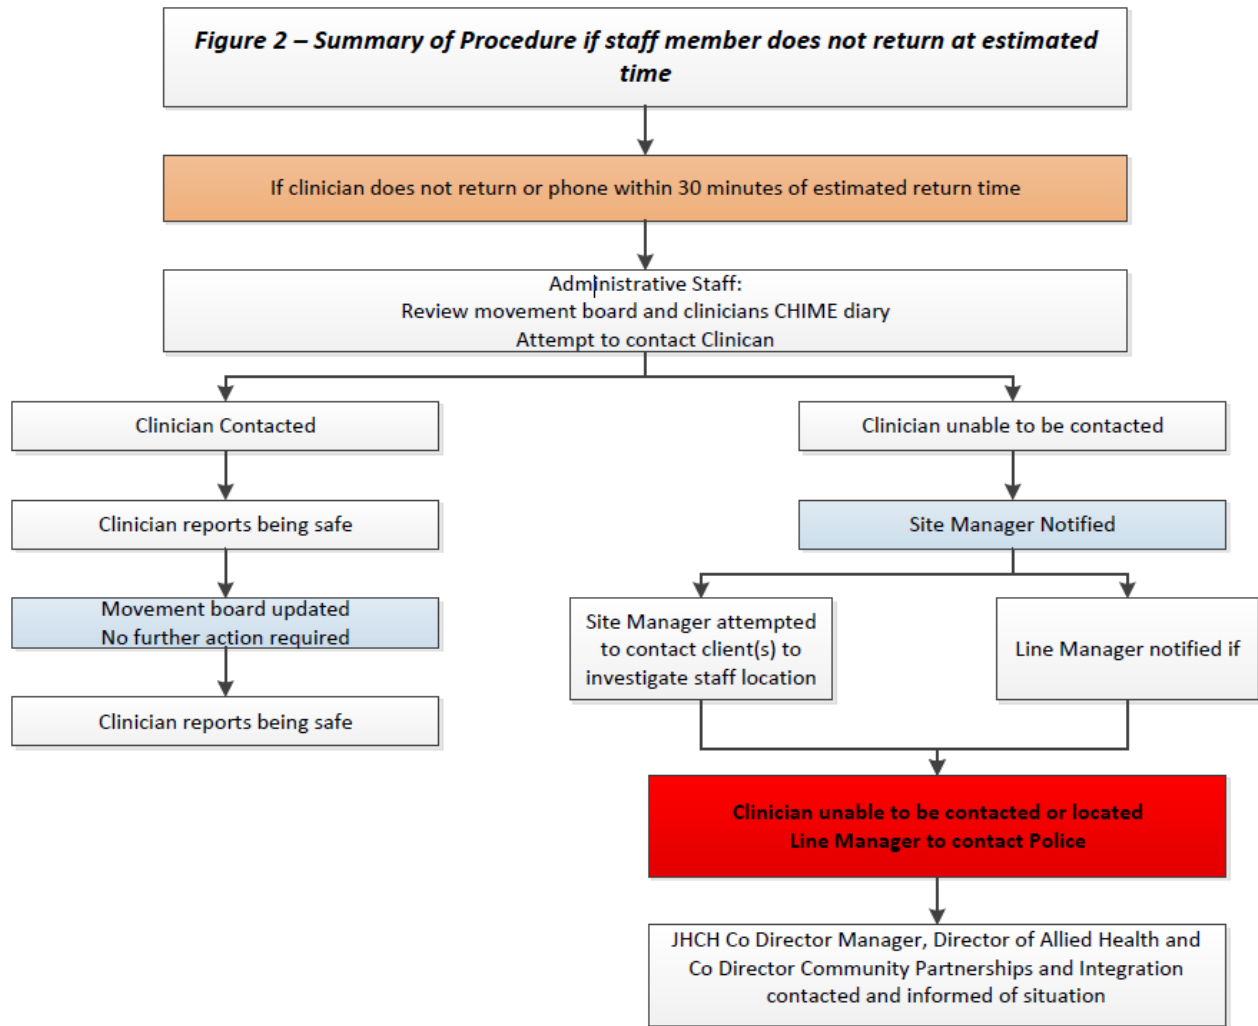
Figure 2 – Summary of Procedure if staff member does not return at estimated time

If clinician does not return or phone within 30 minutes of estimated return time

Administrative Staff:
Review movement board and clinicians CHIME diary
Attempt to contact Clinican

Clinician Contacted

Clinician reports being safe

Movement board updated
No further action required

Clinician reports being safe

Clinician unable to be contacted

Site Manager Notified

Site Manager attempted to contact client(s) to investigate staff location

Line Manager notified if

Clinician unable to be contacted or located
Line Manager to contact Police

JHCH Co Director Manager, Director of Allied Health and Co Director Community Partnerships and Integration contacted and informed of situation